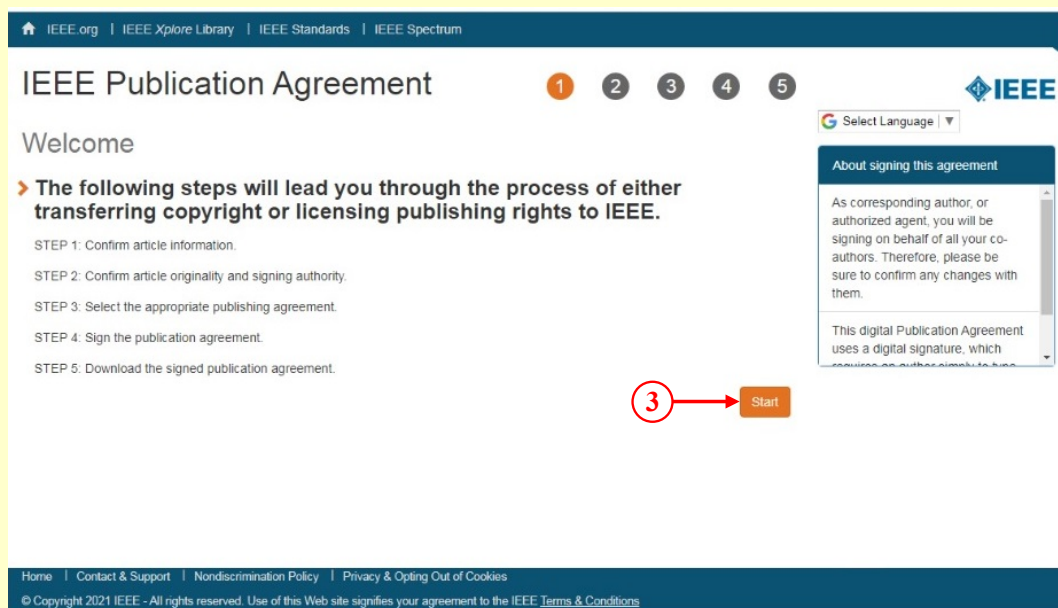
IEEE.org | IEEE Xplore Library | IEEE Standards | IEEE Spectrum

IEEE Publication Agreement

1 2 3 4 5

IEEE

Select Language ▼

Welcome

The following steps will lead you through the process of either transferring copyright or licensing publishing rights to IEEE.

STEP 1: Confirm article information.

STEP 2: Confirm article originality and signing authority.

STEP 3: Select the appropriate publishing agreement.

STEP 4: Sign the publication agreement.

STEP 5: Download the signed publication agreement.

About signing this agreement

As corresponding author, or authorized agent, you will be signing on behalf of all your co-authors. Therefore, please be sure to confirm any changes with them.

This digital Publication Agreement uses a digital signature, which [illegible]

3

Start

Home | Contact & Support | Nondiscrimination Policy | Privacy & Opting Out of Cookies

© Copyright 2021 IEEE - All rights reserved. Use of this Web site signifies your agreement to the IEEE Terms & Conditions